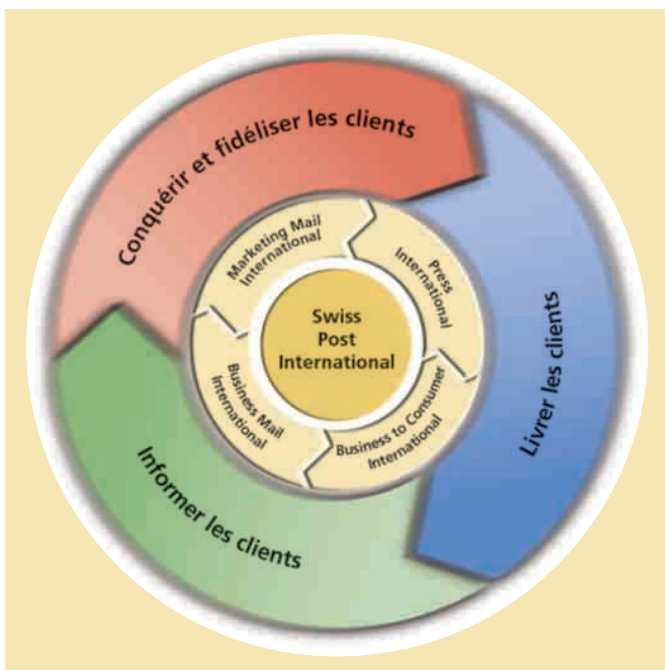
Conquérir et fidéliser les clients

Livrer les clients

Informer les clients

Marketing Mail International

Press International

Business to Consumer International

Business Mail International

Swiss Post International